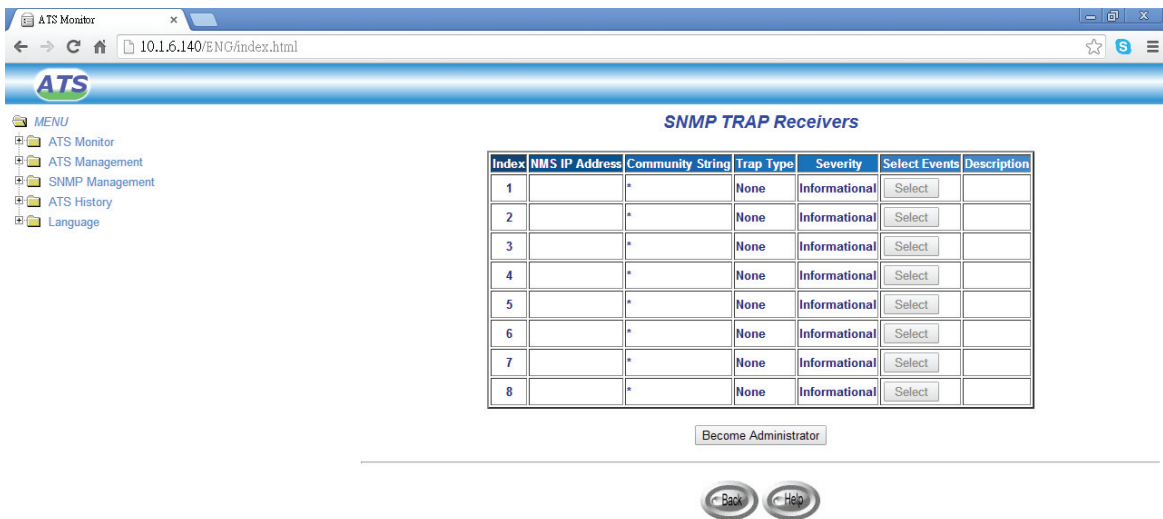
ATS Monitor ×

10.1.6.140/ENG/index.html

ATS

MENU
ATS Monitor
ATS Management
SNMP Management
ATS History
Language

SNMP TRAP Receivers

| Index | NMS IP Address | Community String | Trap Type | Severity | Select Events | Description |
|---|---|---|---|---|---|---|
| 1 | | * | None | Informational | Select | |
| 2 | | * | None | Informational | Select | |
| 3 | | * | None | Informational | Select | |
| 4 | | * | None | Informational | Select | |
| 5 | | * | None | Informational | Select | |
| 6 | | * | None | Informational | Select | |
| 7 | | * | None | Informational | Select | |
| 8 | | * | None | Informational | Select | |

Become Administrator

Back Help